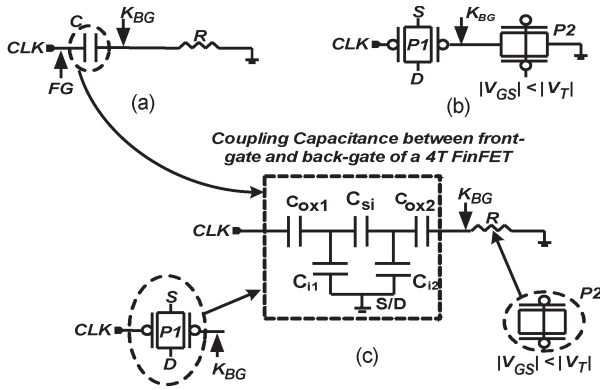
$C_c$
$K_{BG}$
CLK
R
FG
(a)

S
$K_{BG}$
CLK
P1
P2
D
$|V_{GS}| < |V_T|$
(b)

Coupling Capacitance between front-gate and back-gate of a 4T FinFET

CLK
$C_{ox1}$
$C_{si}$
$C_{ox2}$
$K_{BG}$
R
$C_{i1}$
$C_{i2}$
S/D

S
CLK
P1
D
$K_{BG}$
(c)
P2
$|V_{GS}| < |V_T|$